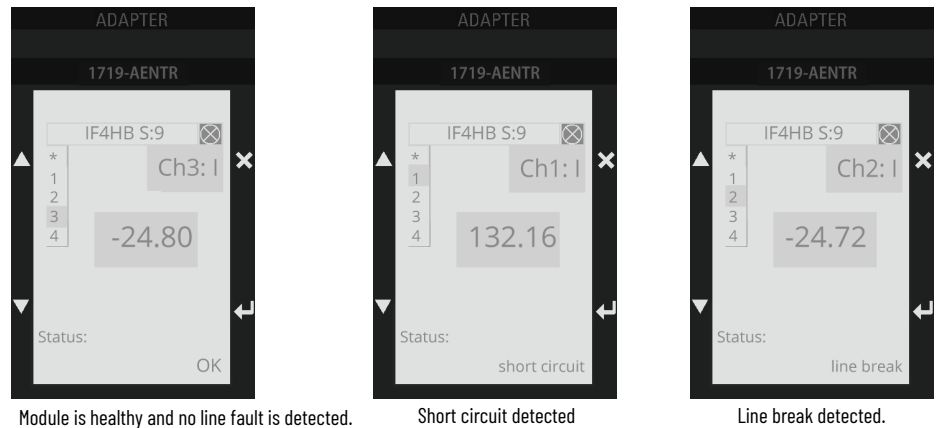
ADAPTER

1719-AENTR

IF4HB S:9

*
1
2
3
4

Ch3: I

-24.80

Status:

OK

Module is healthy and no line fault is detected.

ADAPTER

1719-AENTR

IF4HB S:9

*
1
2
3
4

Ch1: I

132.16

Status:

short circuit

Short circuit detected

ADAPTER

1719-AENTR

IF4HB S:9

*
1
2
3
4

Ch2: I

-24.72

Status:

line break

Line break detected.